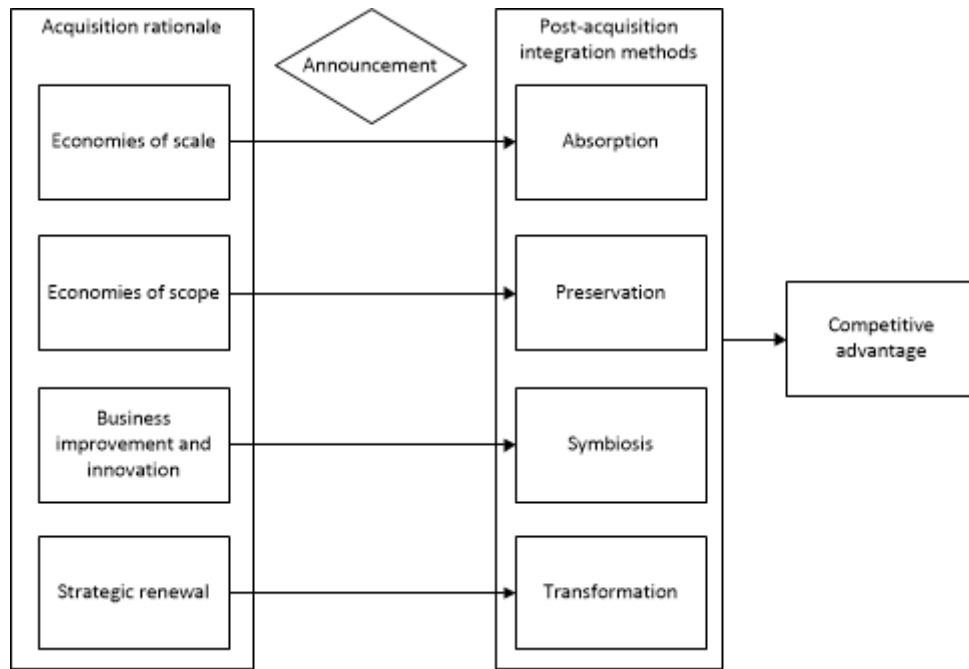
Acquisition rationale

Announcement

Post-acquisition integration methods

Economies of scale

Absorption

Economies of scope

Preservation

Competitive advantage

Business improvement and innovation

Symbiosis

Strategic renewal

Transformation